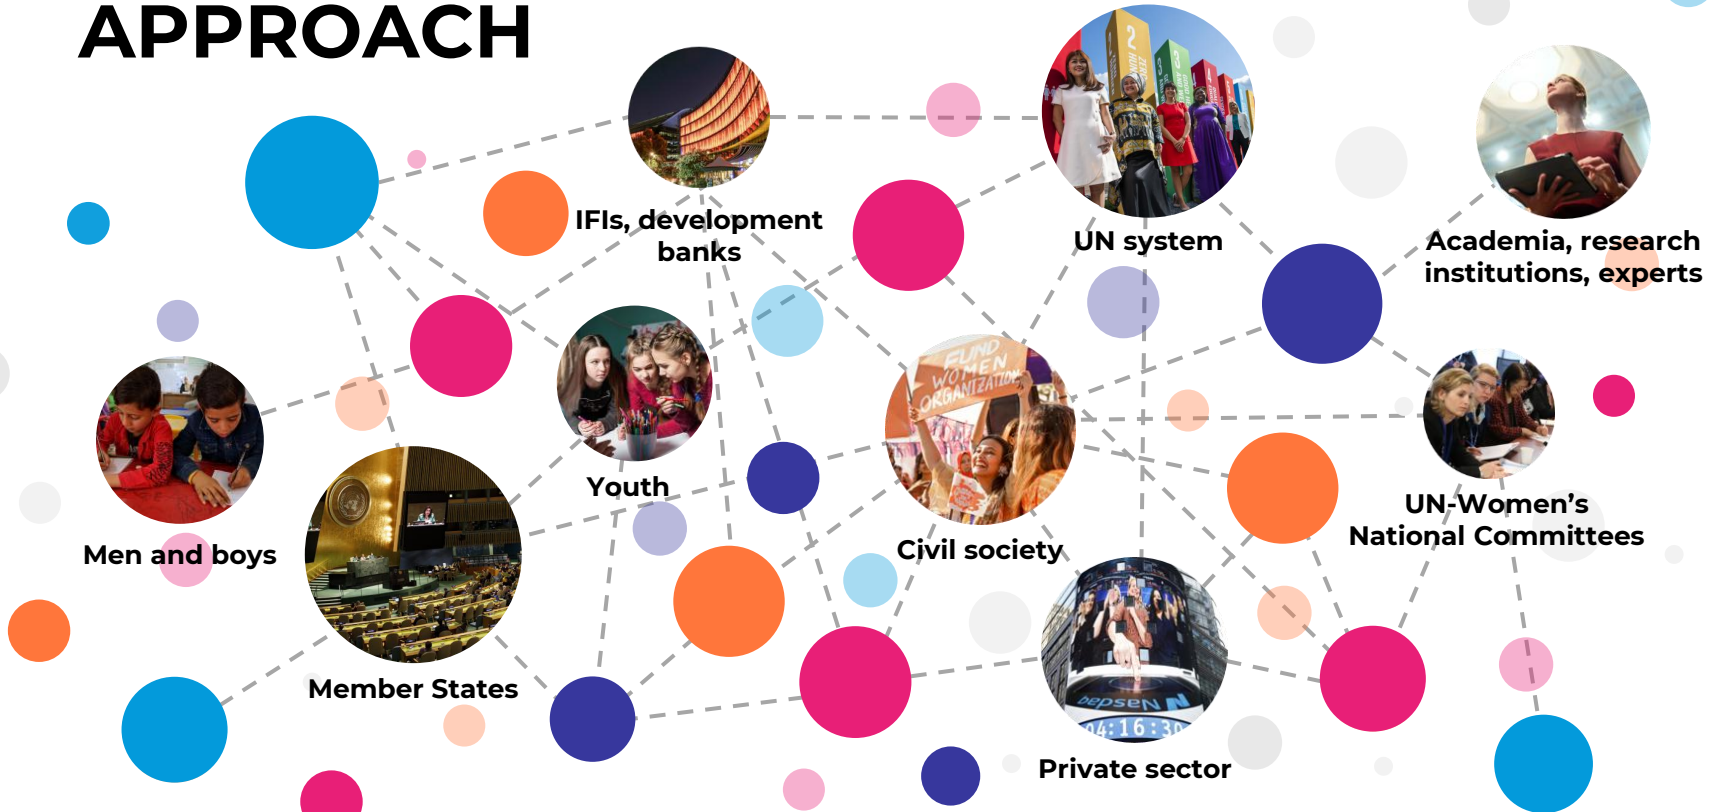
APPROACH

IFIs, development banks

UN system

Academia, research institutions, experts

Men and boys

Youth

FUND WOMEN ORGANIZATIONS

Civil society

UN-Women's National Committees

Member States

Private sector